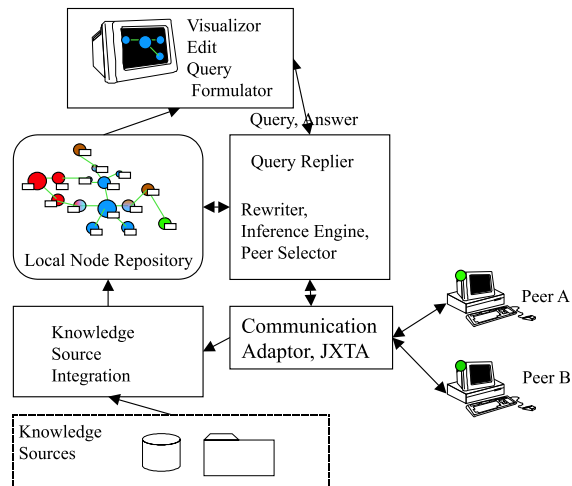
Visualizor
Edit
Query
Formulator

Query, Answer

Query Replier

Rewriter,
Inference Engine,
Peer Selector

Local Node Repository

Knowledge
Source
Integration

Communication
Adaptor, JXTA

Peer A

Peer B

Knowledge
Sources